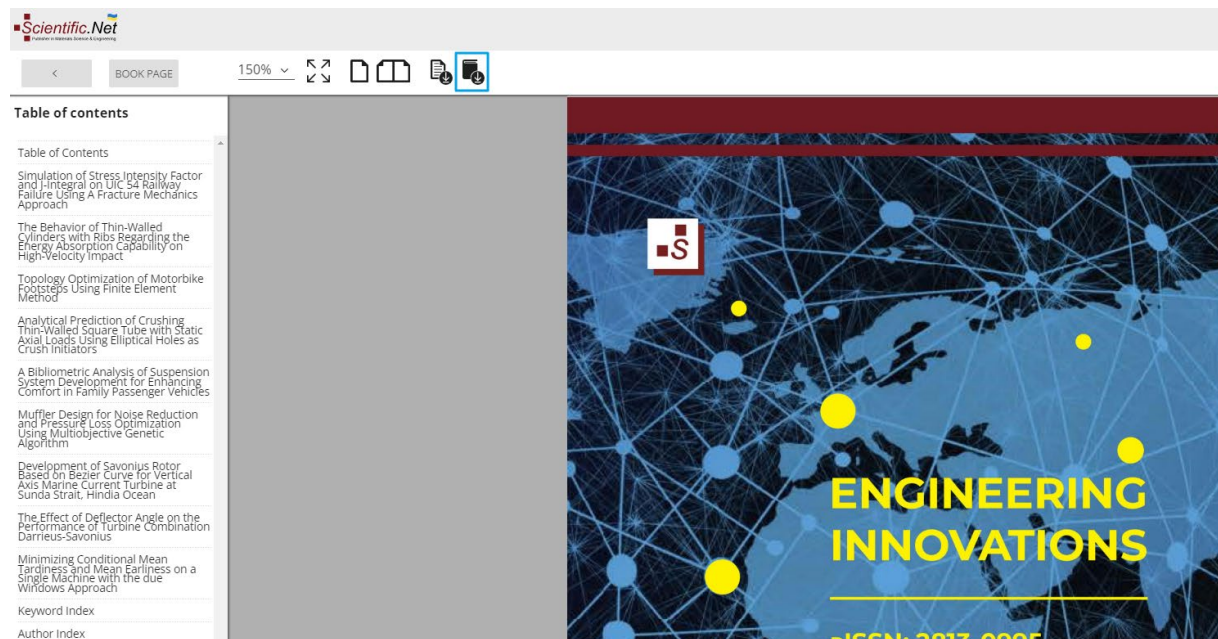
Scientific.Net
Publisher in Materials Science & Engineering

<
BOOK PAGE
150%

Table of contents

Table of Contents

Simulation of Stress Intensity Factor and J-Integral on UIC 54 Railway Failure Using A Fracture Mechanics Approach

The Behavior of Thin-Walled Cylinders with Ribs Regarding the Energy Absorption Capability on High-Velocity Impact

Topology Optimization of Motorbike Footsteps Using Finite Element Method

Analytical Prediction of Crushing Thin-Walled Square Tube with Static Axial Loads Using Elliptical Holes as Crush Initiators

A Bibliometric Analysis of Suspension System Development for Enhancing Comfort in Family Passenger Vehicles

Muffler Design for Noise Reduction and Pressure Loss Optimization Using Multiobjective Genetic Algorithm

Development of Savonius Rotor Based on Bezier Curve for Vertical Axis Marine Current Turbine at Sunda Strait, Hindia Ocean

The Effect of Deflector Angle on the Performance of Turbine Combination Darrieus-Savonius

Minimizing Conditional Mean Tardiness and Mean Earliness on a Single Machine with the due Windows Approach

Keyword Index

Author Index

S

ENGINEERING INNOVATIONS

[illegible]